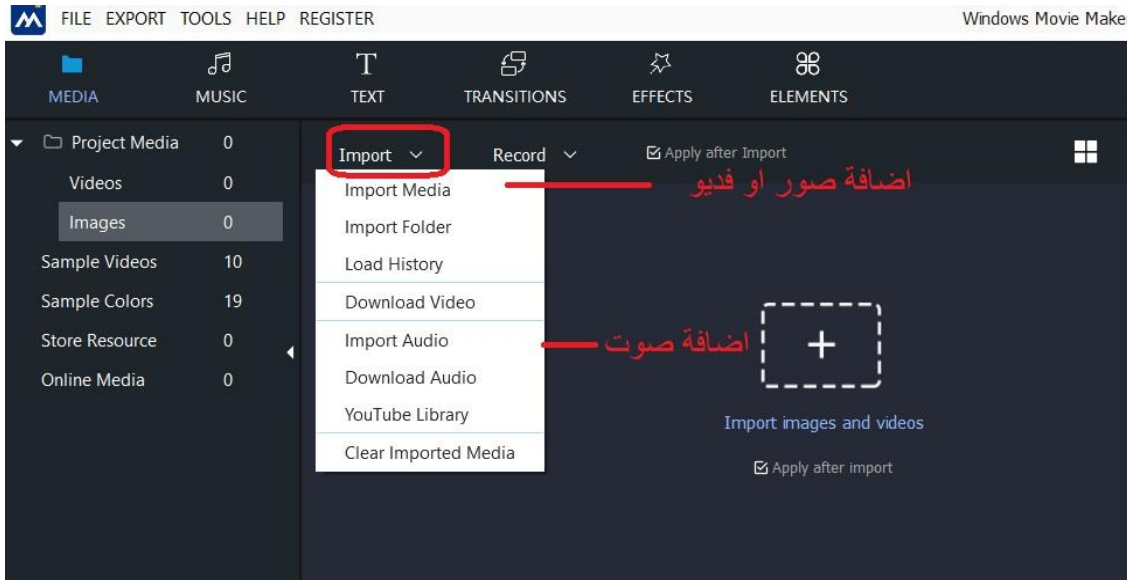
FILE EXPORT TOOLS HELP REGISTER

Windows Movie Make

MEDIA
MUSIC
TEXT
TRANSITIONS
EFFECTS
ELEMENTS

Project Media 0
Videos 0
Images 0
Sample Videos 10
Sample Colors 19
Store Resource 0
Online Media 0

Import
Record
Apply after Import

Import Media
Import Folder
Load History
Download Video
Import Audio
Download Audio
YouTube Library
Clear Imported Media

اضافة صور او فديو

اضافة صوت

+

Import images and videos

Apply after import